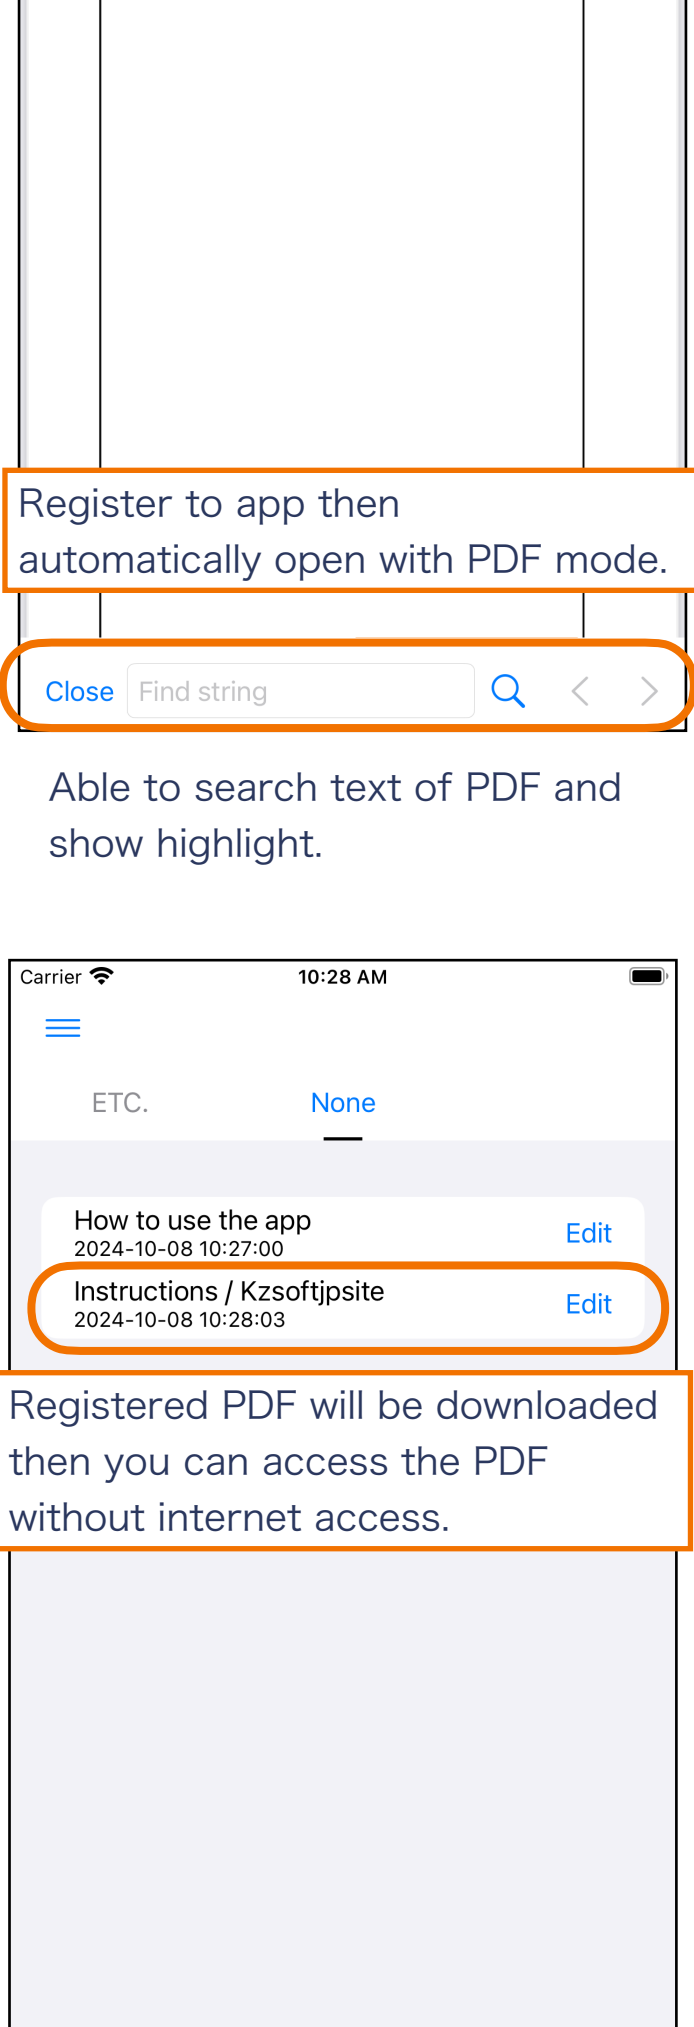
Register to app then automatically open with PDF mode.

Close Find string

Able to search text of PDF and show highlight.

Carrier 10:28 AM

ETC. None

How to use the app
2024-10-08 10:27:00
Edit

Instructions / Kzsoftjpsite
2024-10-08 10:28:03
Edit

Registered PDF will be downloaded then you can access the PDF without internet access.